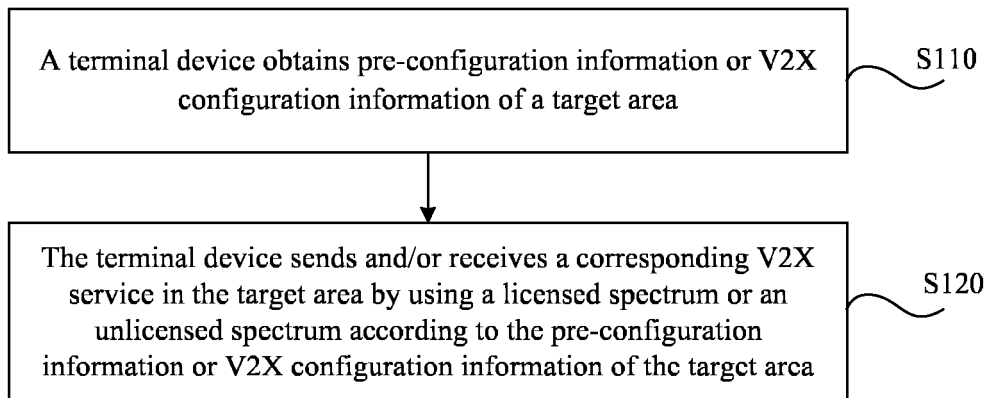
A terminal device obtains pre-configuration information or V2X configuration information of a target area

S110

The terminal device sends and/or receives a corresponding V2X service in the target area by using a licensed spectrum or an unlicensed spectrum according to the pre-configuration information or V2X configuration information of the target area

S120